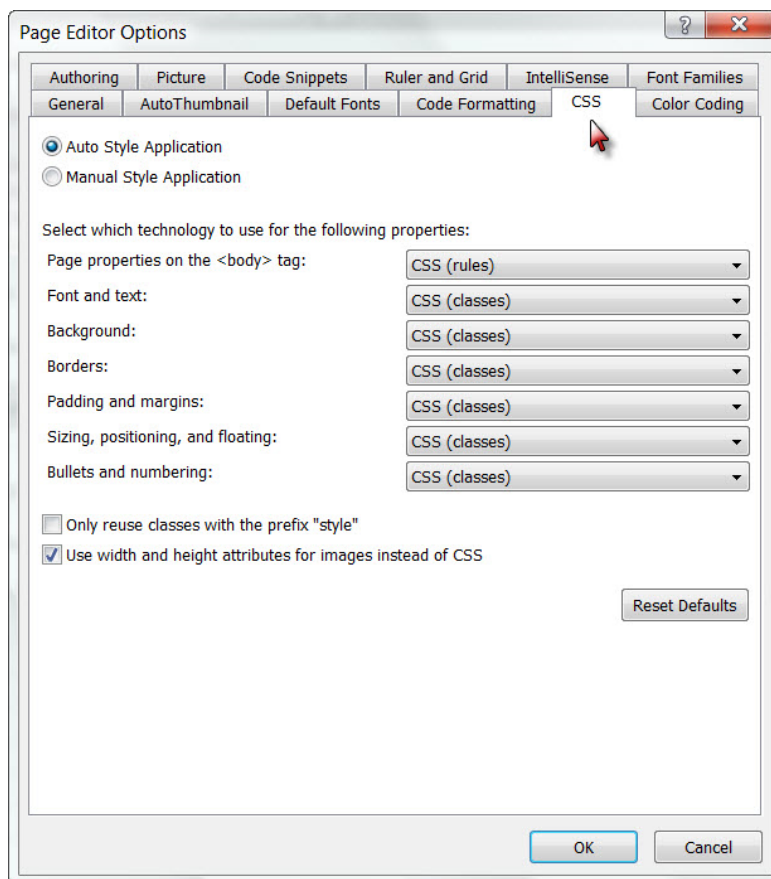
Page Editor Options

?
X

Authoring
Picture
Code Snippets
Ruler and Grid
IntelliSense
Font Families
General
AutoThumbnail
Default Fonts
Code Formatting
CSS
Color Coding

Auto Style Application
Manual Style Application

Select which technology to use for the following properties:

| | |
|---|---|
| Page properties on the <body> tag: | CSS (rules) |
| Font and text: | CSS (classes) |
| Background: | CSS (classes) |
| Borders: | CSS (classes) |
| Padding and margins: | CSS (classes) |
| Sizing, positioning, and floating: | CSS (classes) |
| Bullets and numbering: | CSS (classes) |

Only reuse classes with the prefix "style"
Use width and height attributes for images instead of CSS

Reset Defaults

OK
Cancel